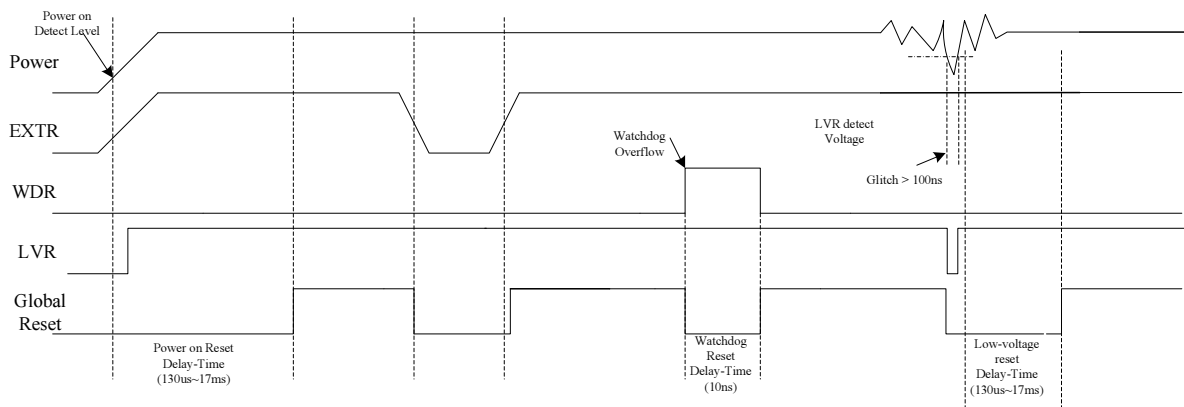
Power on Detect Level

Power

EXTR

WDR

LVR

Global Reset

Watchdog Overflow

LVR detect Voltage

Glitch > 100ns

Power on Reset Delay-Time (130us~17ms)

Watchdog Reset Delay-Time (10ns)

Low-voltage reset Delay-Time (130us~17ms)